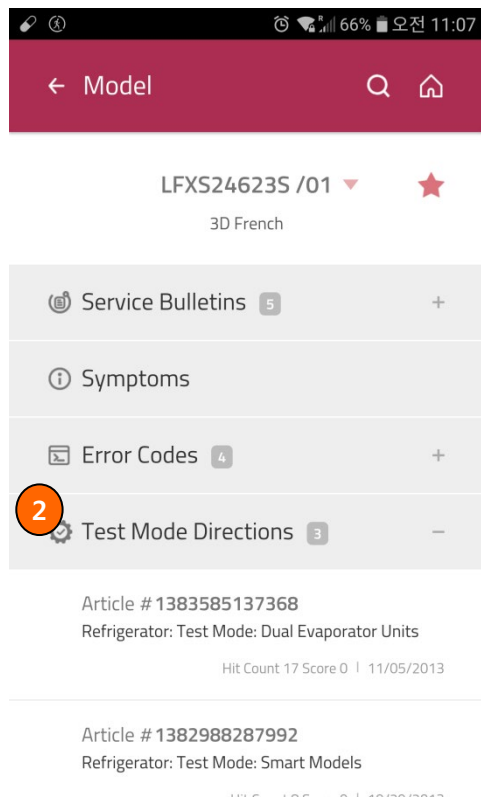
66% 오전 11:07

← Model

LFXS24623S /01

3D French

Service Bulletins 5 +

Symptoms

Error Codes 4 +

2

Test Mode Directions 3 −

Article #1383585137368
Refrigerator: Test Mode: Dual Evaporator Units

Hit Count 17 Score 0 | 11/05/2013

Article #1382988287992
Refrigerator: Test Mode: Smart Models

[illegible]